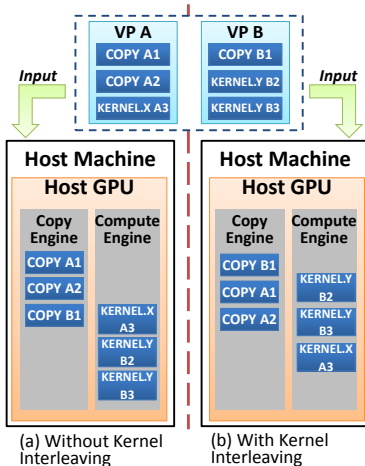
VP A
COPY A1
COPY A2
KERNEL.X A3

VP B
COPY B1
KERNEL.Y B2
KERNEL.Y B3

Input

Input

Host Machine
Host GPU
Copy Engine
COPY A1
COPY A2
COPY B1
Compute Engine
KERNEL.X A3
KERNELY B2
KERNELY B3

(a) Without Kernel Interleaving

Host Machine
Host GPU
Copy Engine
COPY B1
COPY A1
COPY A2
Compute Engine
KERNEL.Y B2
KERNEL.Y B3
KERNEL.X A3

(b) With Kernel Interleaving